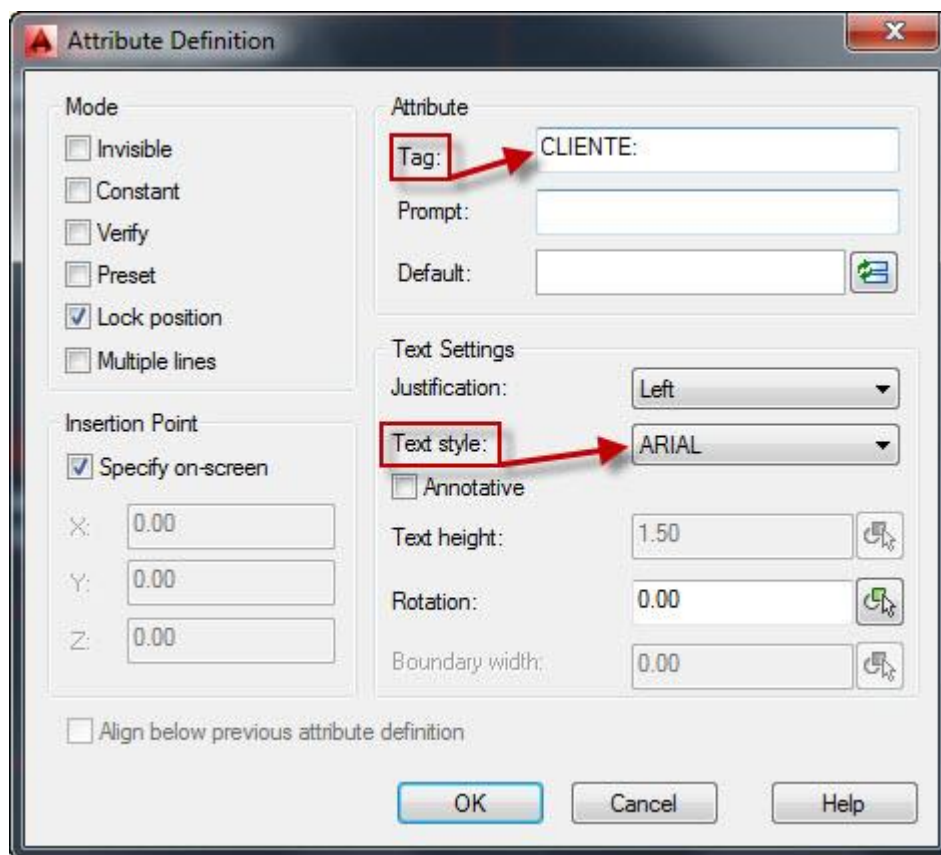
Attribute Definition

Mode

Invisible

Constant

Verify

Preset

Lock position

Multiple lines

Attribute

Tag: CLIENTE:

Prompt:

Default:

Text Settings

Justification: Left

Text style: ARIAL

Annotative

Text height: 1.50

Rotation: 0.00

Boundary width: 0.00

Insertion Point

Specify on-screen

X: 0.00

Y: 0.00

Z: 0.00

Align below previous attribute definition

OK

Cancel

Help